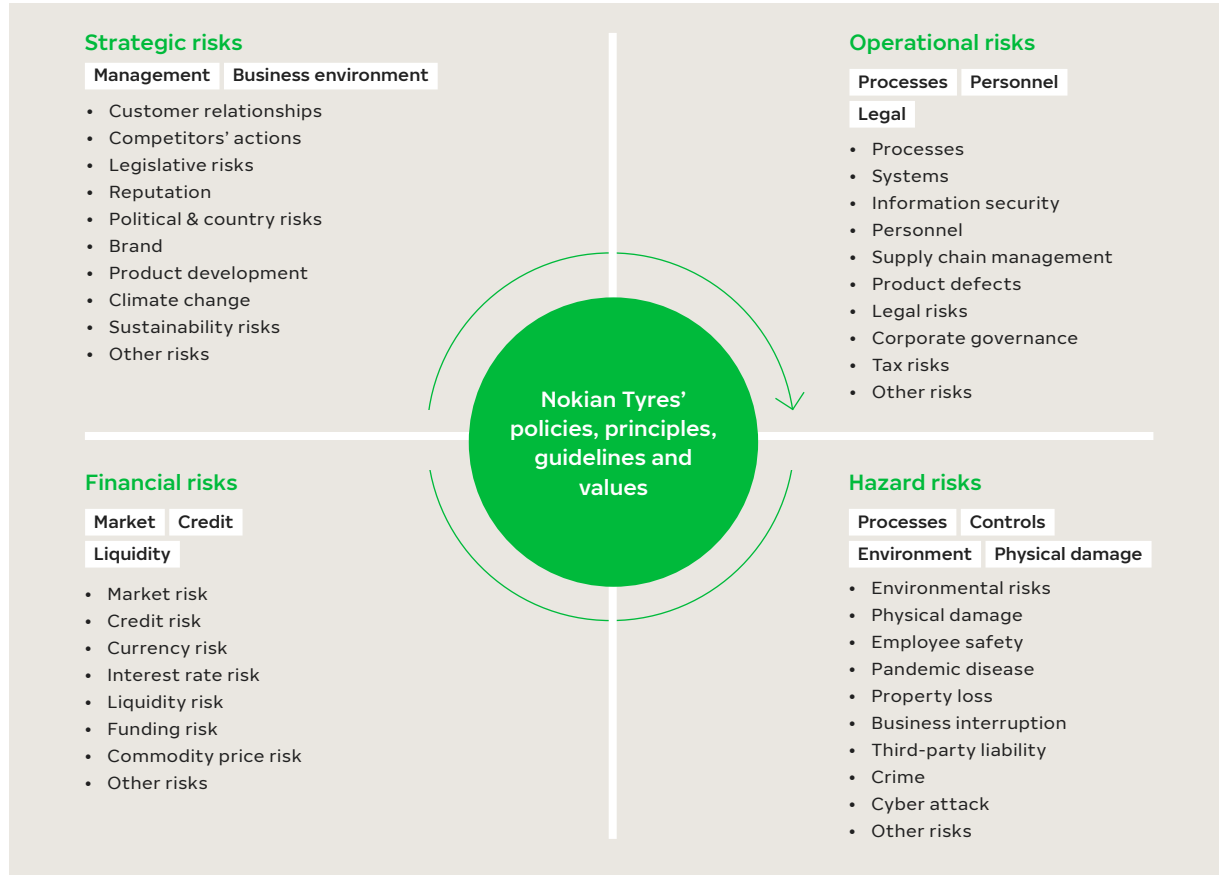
Strategic risks

Management Business environment

- Customer relationships
- Competitors' actions
- Legislative risks
- Reputation
- Political & country risks
- Brand
- Product development
- Climate change
- Sustainability risks
- Other risks

Operational risks

Processes Personnel Legal

- Processes
- Systems
- Information security
- Personnel
- Supply chain management
- Product defects
- Legal risks
- Corporate governance
- Tax risks
- Other risks

Nokian Tyres' policies, principles, guidelines and values

Financial risks

Market Credit Liquidity

- Market risk
- Credit risk
- Currency risk
- Interest rate risk
- Liquidity risk
- Funding risk
- Commodity price risk
- Other risks

Hazard risks

Processes Controls Environment Physical damage

- Environmental risks
- Physical damage
- Employee safety
- Pandemic disease
- Property loss
- Business interruption
- Third-party liability
- Crime
- Cyber attack
- Other risks